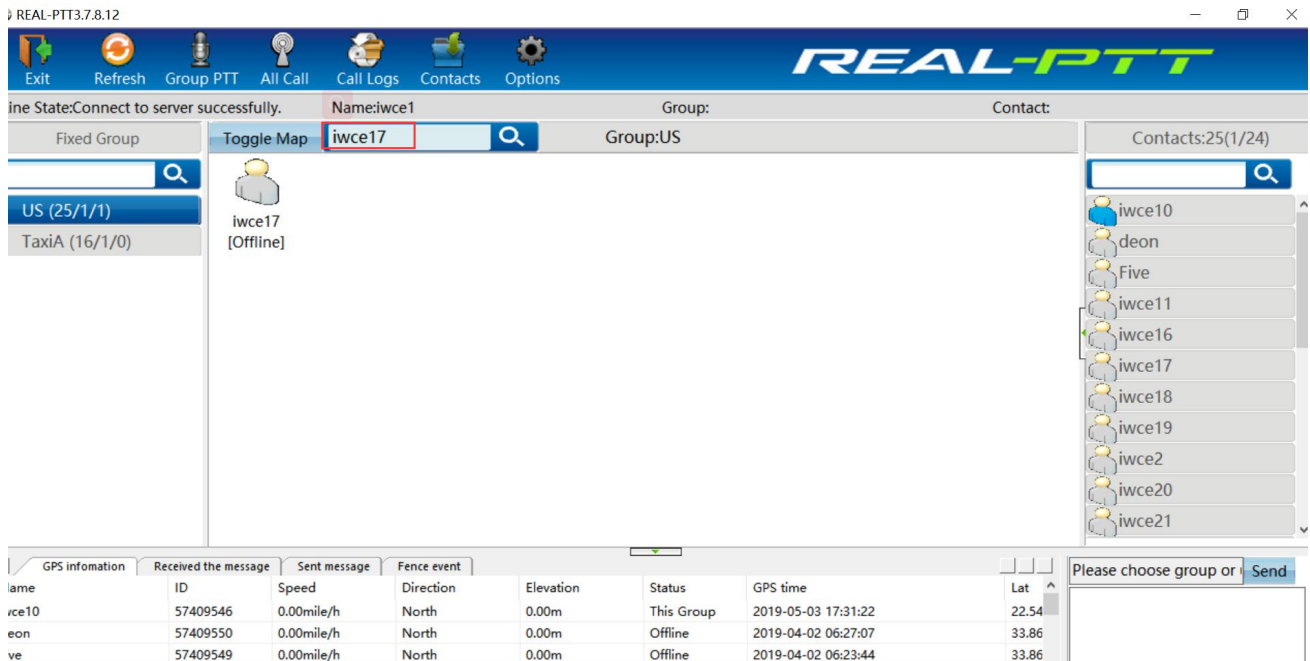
REAL-PTT3.7.8.12

Exit Refresh Group PTT All Call Call Logs Contacts Options

REAL-PTT

ine State:Connect to server successfully. Name:iwce1 Group: Contact:

Fixed Group

US (25/1/1)
TaxiA (16/1/0)

Toggle Map iwce17 Group:US

iwce17
[Offline]

Contacts:25(1/24)

iwce10
deon
Five
iwce11
iwce16
iwce17
iwce18
iwce19
iwce2
iwce20
iwce21

GPS infomation | Received the message | Sent message | Fence event

| lame | ID | Speed | Direction | Elevation | Status | GPS time | Lat |
|---|---|---|---|---|---|---|---|
| vce10 | 57409546 | 0.00mile/h | North | 0.00m | This Group | 2019-05-03 17:31:22 | 22.54 |
| eon | 57409550 | 0.00mile/h | North | 0.00m | Offline | 2019-04-02 06:27:07 | 33.86 |
| ve | 57409549 | 0.00mile/h | North | 0.00m | Offline | 2019-04-02 06:23:44 | 33.86 |

Please choose group or Send